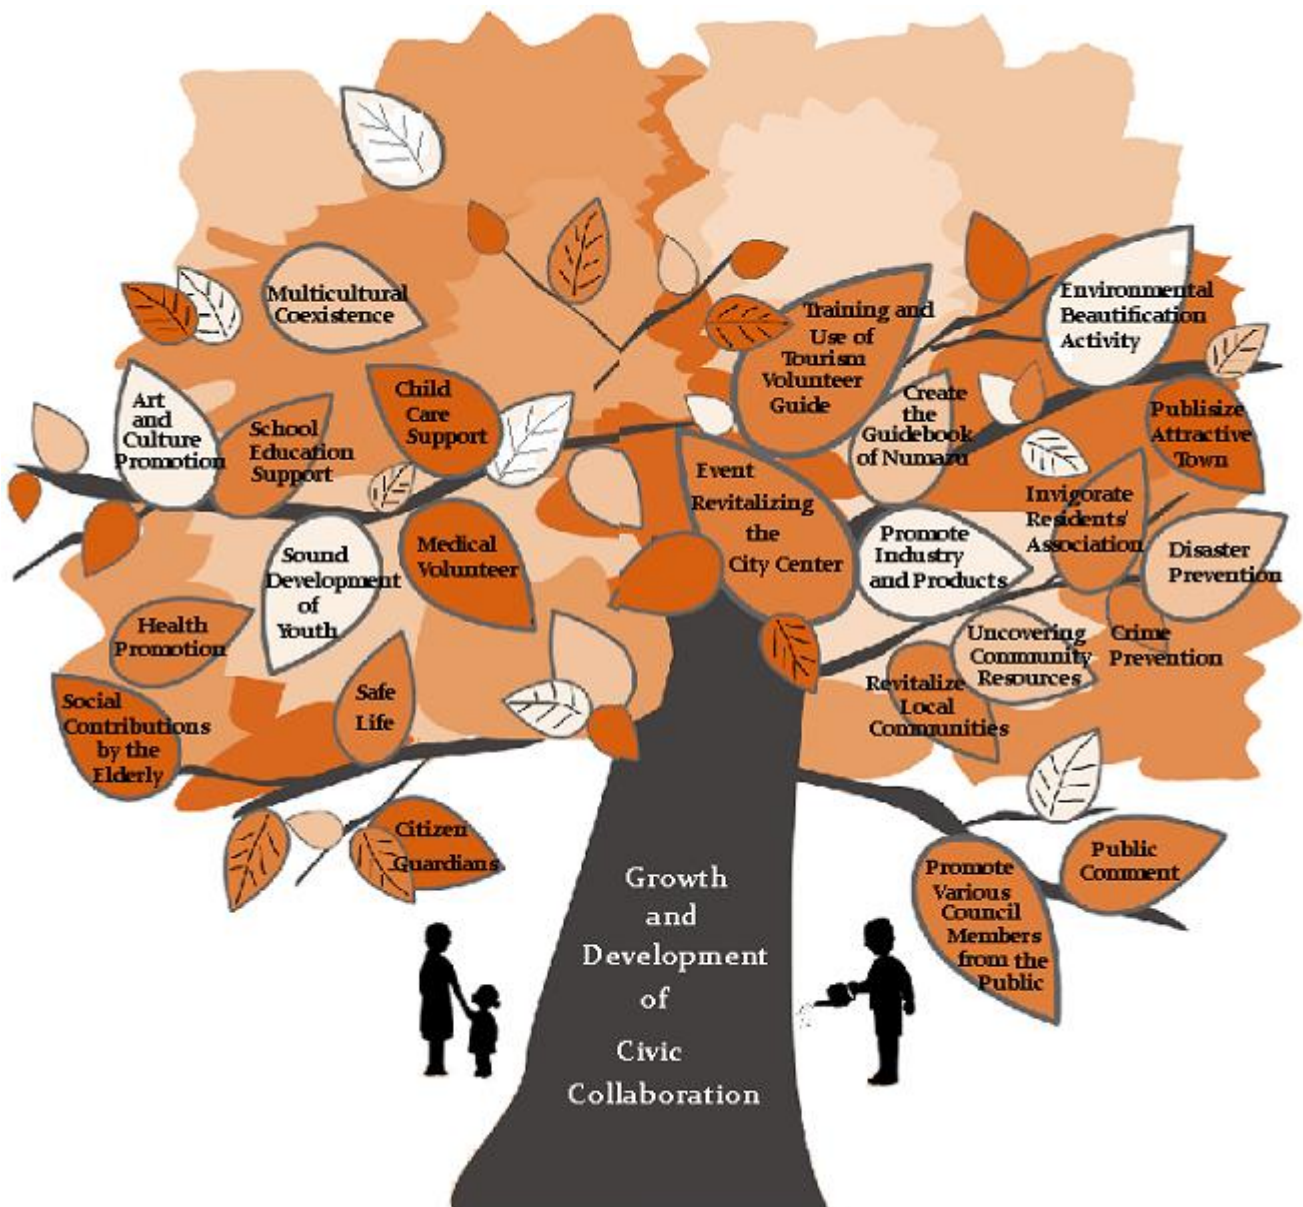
Multicultural Coexistence

Art and Culture Promotion

School Education Support

Child Care Support

Training and Use of Tourism Volunteer Guide

Environmental Beautification Activity

Create the Guidebook of Numazu

Publisize Attractive Town

Event Revitalizing the City Center

Invigorate Residents' Association

Disaster Prevention

Promote Industry and Products

Sound Development of Youth

Medical Volunteer

Health Promotion

Uncovering Community Resources

Crime Prevention

Revitalize Local Communities

Social Contributions by the Elderly

Safe Life

Citizen Guardians

Public Comment

Promote Various Council Members from the Public

Growth and Development of Civic Collaboration